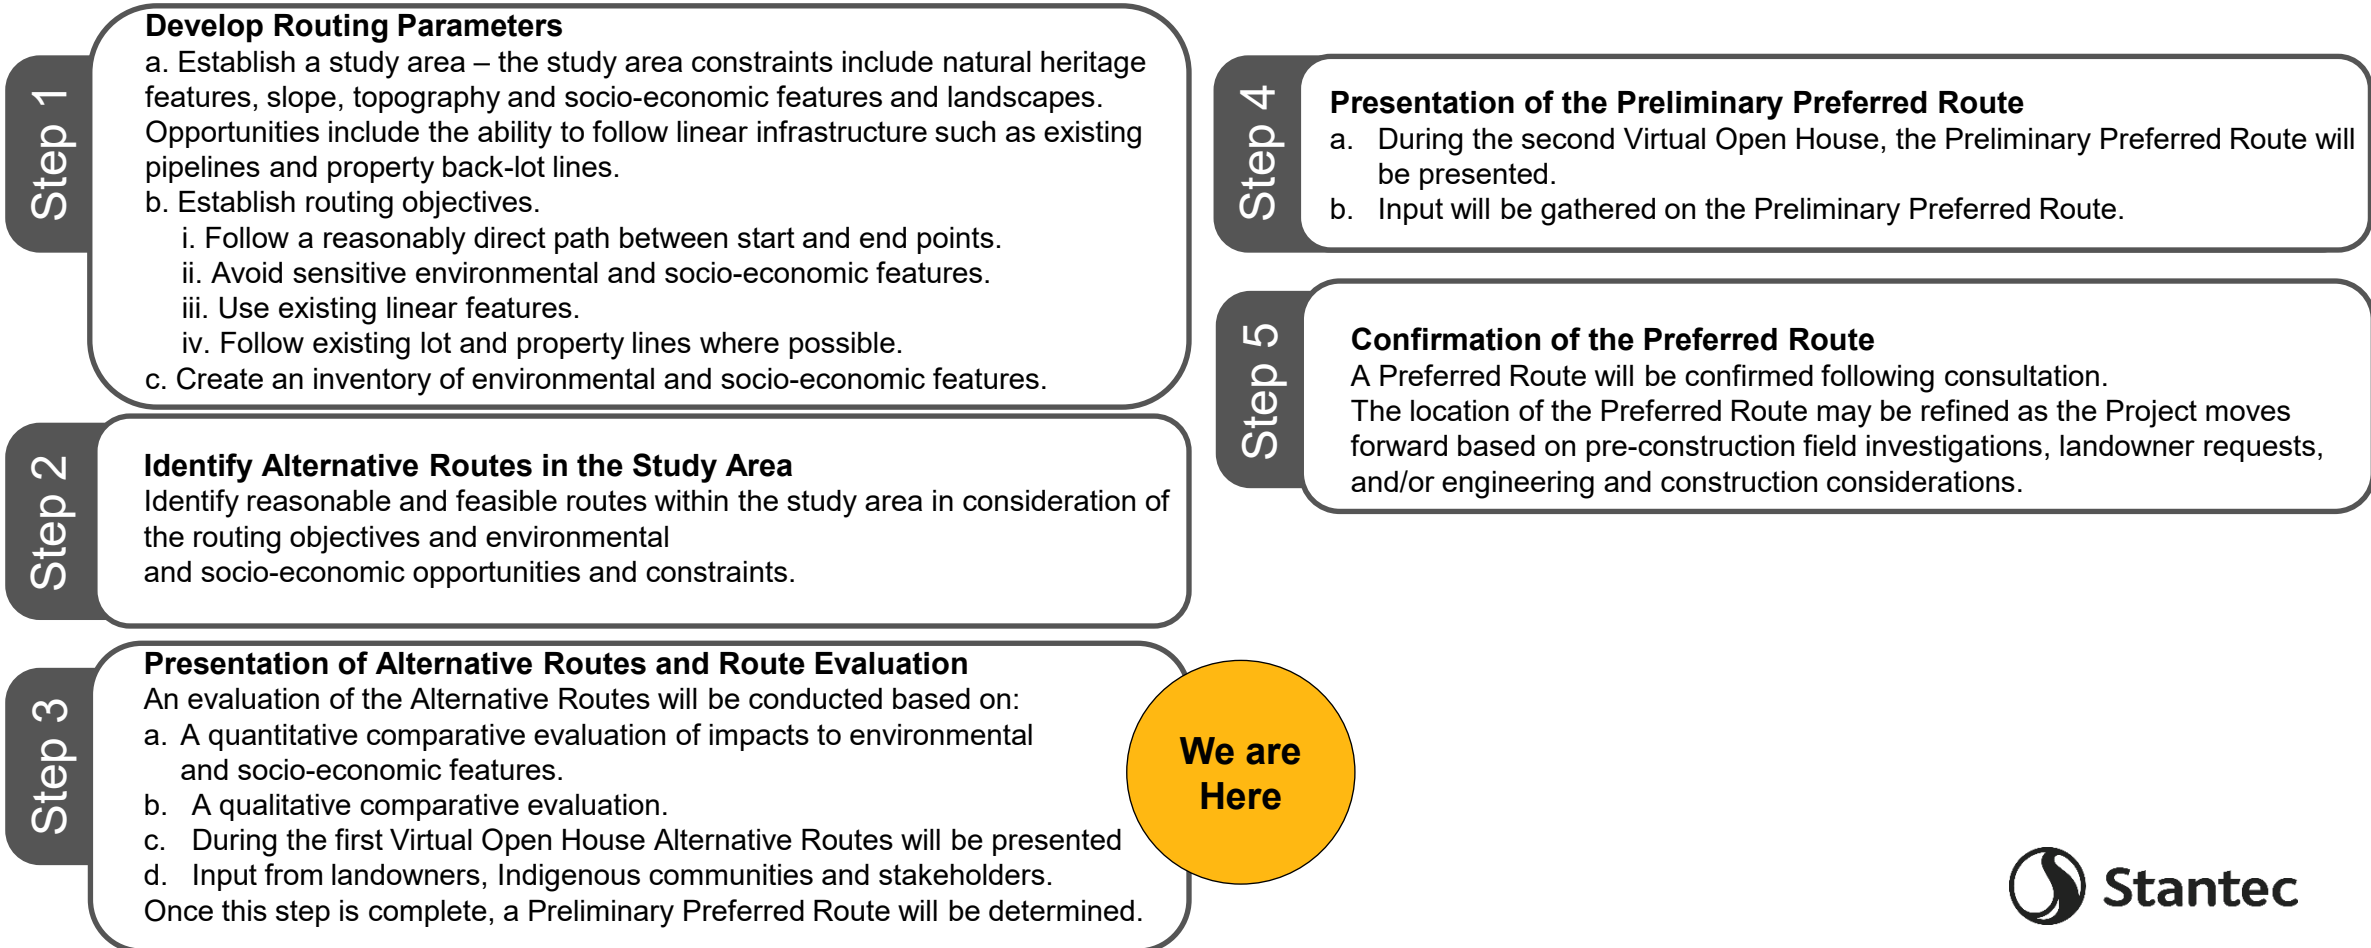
Step 1

Develop Routing Parameters

a. Establish a study area – the study area constraints include natural heritage features, slope, topography and socio-economic features and landscapes. Opportunities include the ability to follow linear infrastructure such as existing pipelines and property back-lot lines.
b. Establish routing objectives.
i. Follow a reasonably direct path between start and end points.
ii. Avoid sensitive environmental and socio-economic features.
iii. Use existing linear features.
iv. Follow existing lot and property lines where possible.
c. Create an inventory of environmental and socio-economic features.

Step 2

Identify Alternative Routes in the Study Area

Identify reasonable and feasible routes within the study area in consideration of the routing objectives and environmental
and socio-economic opportunities and constraints.

Step 3

Presentation of Alternative Routes and Route Evaluation

An evaluation of the Alternative Routes will be conducted based on:
a. A quantitative comparative evaluation of impacts to environmental and socio-economic features.
b. A qualitative comparative evaluation.
c. During the first Virtual Open House Alternative Routes will be presented
d. Input from landowners, Indigenous communities and stakeholders.
Once this step is complete, a Preliminary Preferred Route will be determined.

We are Here

Step 4

Presentation of the Preliminary Preferred Route

a. During the second Virtual Open House, the Preliminary Preferred Route will be presented.
b. Input will be gathered on the Preliminary Preferred Route.

Step 5

Confirmation of the Preferred Route

A Preferred Route will be confirmed following consultation.
The location of the Preferred Route may be refined as the Project moves forward based on pre-construction field investigations, landowner requests, and/or engineering and construction considerations.

Stantec